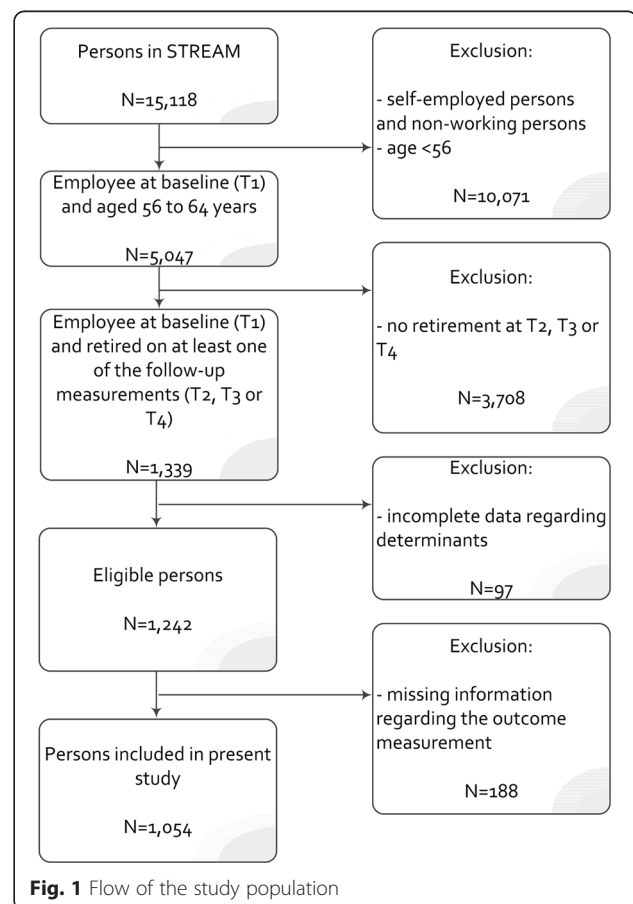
Persons in STREAM

N=15,118

Exclusion:

- self-employed persons and non-working persons
- age <56

N=10,071

Employee at baseline (T1) and aged 56 to 64 years

N=5,047

Exclusion:

- no retirement at T2, T3 or T4

N=3,708

Employee at baseline (T1) and retired on at least one of the follow-up measurements (T2, T3 or T4)

N=1,339

Exclusion:

- incomplete data regarding determinants

N=97

Eligible persons

N=1,242

Exclusion:

- missing information regarding the outcome measurement

N=188

Persons included in present study

N=1,054

**Fig. 1** Flow of the study population